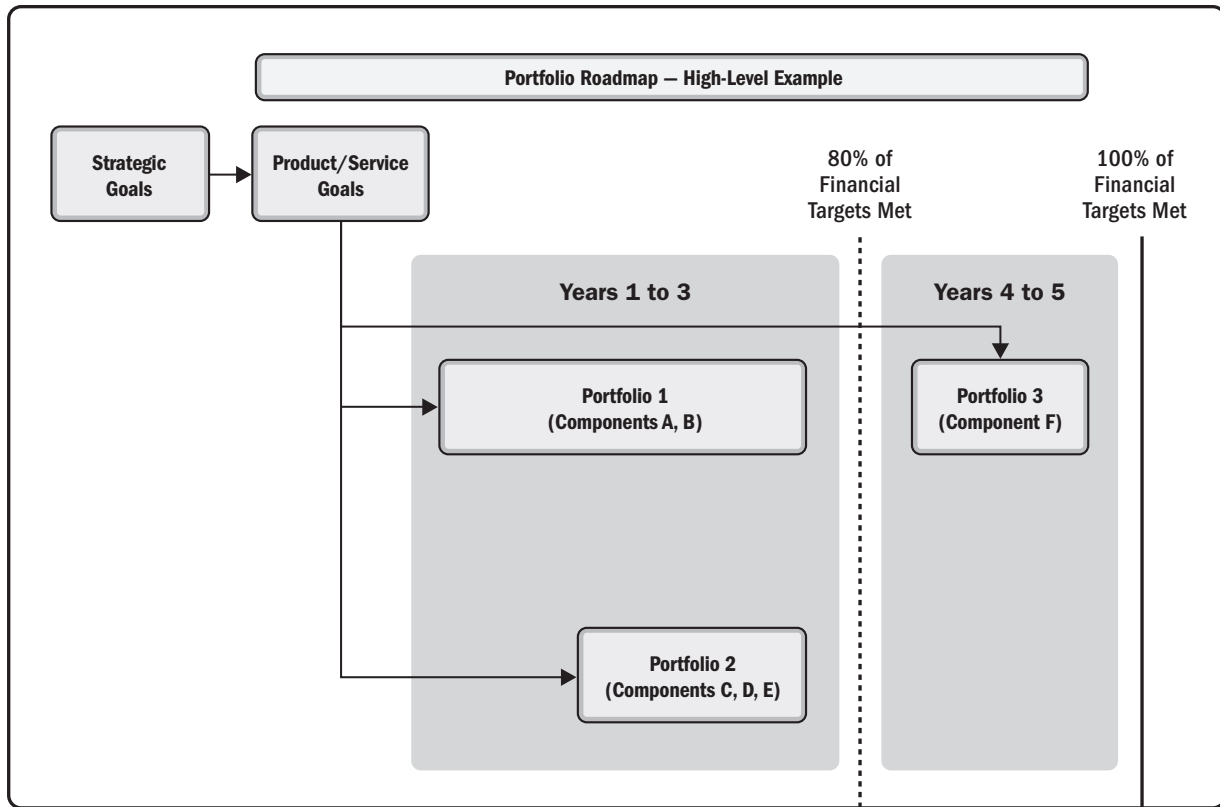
Portfolio Roadmap — High-Level Example

Strategic Goals

Product/Service Goals

80% of Financial Targets Met

100% of Financial Targets Met

Years 1 to 3

Years 4 to 5

Portfolio 1 (Components A, B)

Portfolio 3 (Component F)

Portfolio 2 (Components C, D, E)